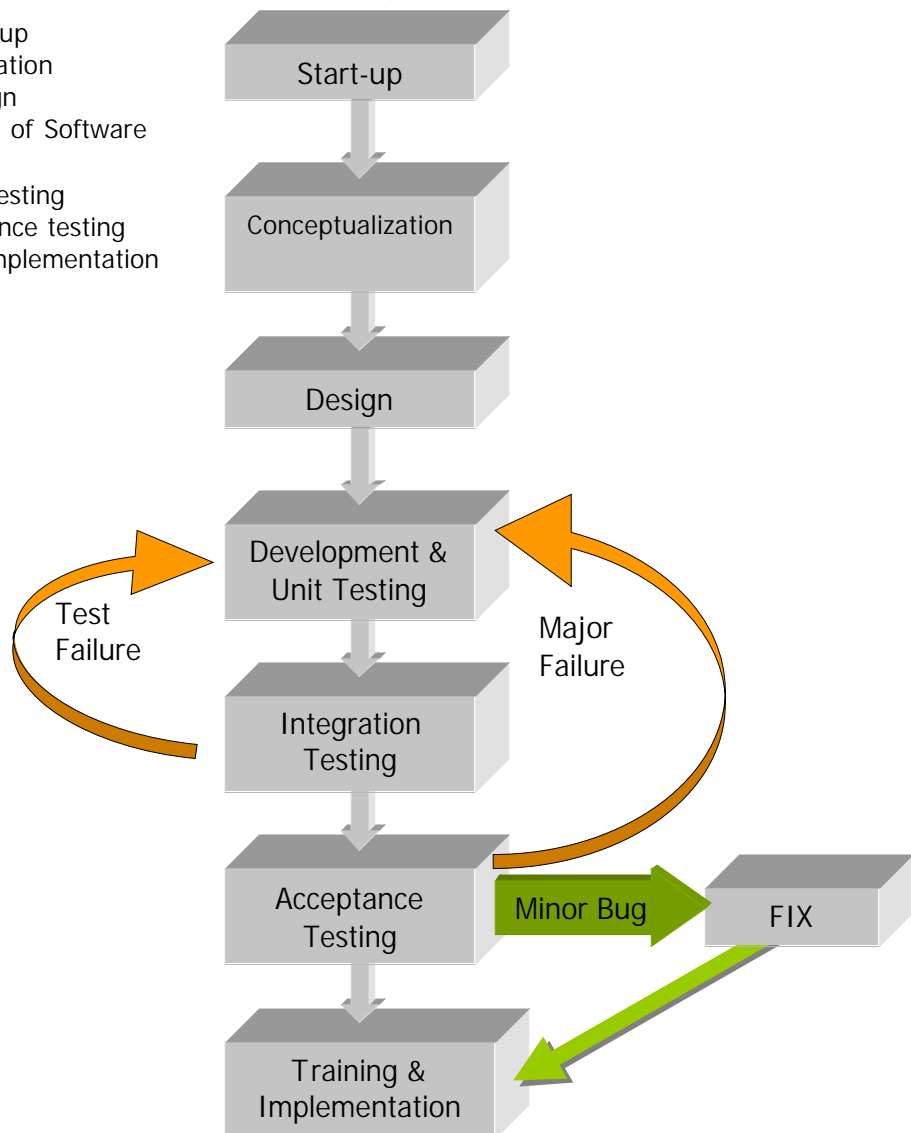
up
ation
gn
of Software

esting
nce testing
nplementation

Start-up

Conceptualization

Design

Development & Unit Testing

Test Failure

Major Failure

Integration Testing

Acceptance Testing

Minor Bug

FIX

Training & Implementation